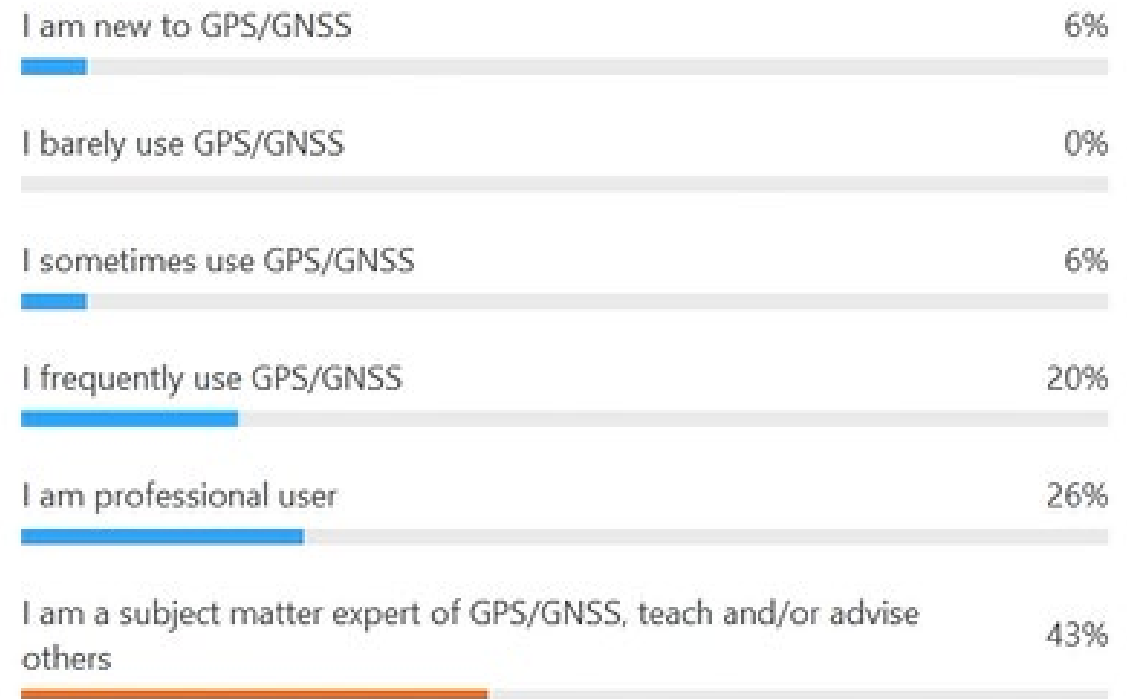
I am new to GPS/GNSS 6%

I barely use GPS/GNSS 0%

I sometimes use GPS/GNSS 6%

I frequently use GPS/GNSS 20%

I am professional user 26%

I am a subject matter expert of GPS/GNSS, teach and/or advise others 43%